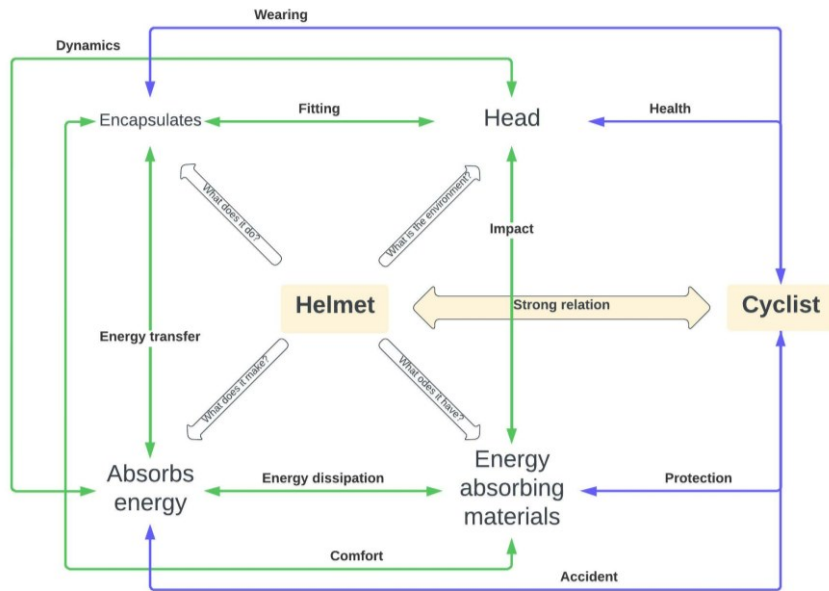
Wearing

Dynamics

Encapsulates

Fitting

Head

Health

What does it do?

What is the environment?

Impact

Helmet

Strong relation

Cyclist

Energy transfer

What does it make?

What odes it have?

Absorbs energy

Energy dissipation

Energy absorbing materials

Protection

Comfort

Accident